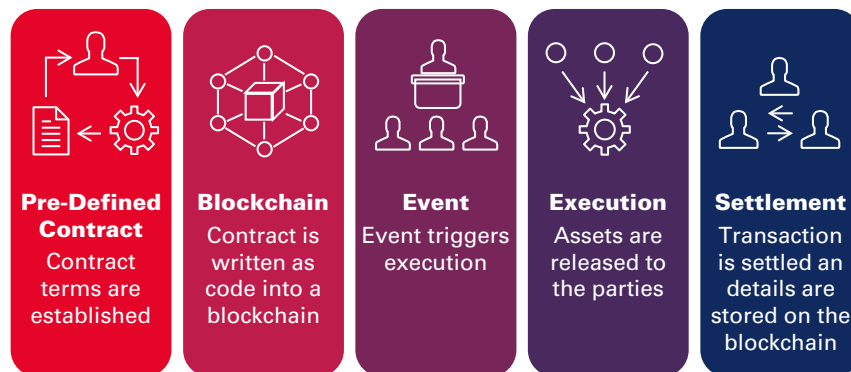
**Pre-Defined Contract**
Contract terms are established

**Blockchain**
Contract is written as code into a blockchain

**Event**
Event triggers execution

**Execution**
Assets are released to the parties

**Settlement**
Transaction is settled an details are stored on the blockchain